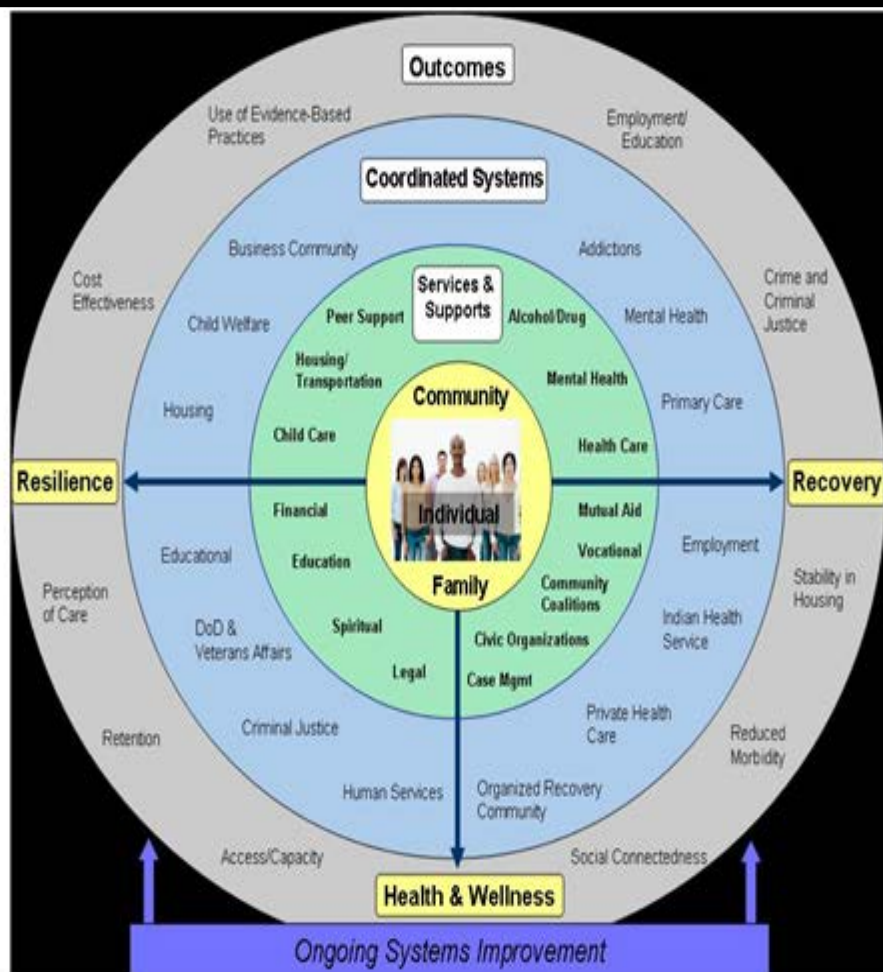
Outcomes

Use of Evidence-Based Practices

Employment/ Education

Coordinated Systems

Business Community

Addictions

Cost Effectiveness

Crime and Criminal Justice

Services & Supports

Child Welfare

Peer Support

Alcohol/Drug

Mental Health

Housing/ Transportation

Mental Health

Community

Housing

Primary Care

Child Care

Health Care

Resilience

Recovery

Financial

Individual

Mutual Aid

Educational

Education

Vocational

Employment

Family

Community Coalitions

Perception of Care

Stability in Housing

DoD & Veterans Affairs

Spiritual

Civic Organizations

Indian Health Service

Legal

Case Mgmt

Private Health Care

Retention

Criminal Justice

Reduced Morbidity

Human Services

Organized Recovery Community

Access/Capacity

Social Connectedness

Health & Wellness

Ongoing Systems Improvement